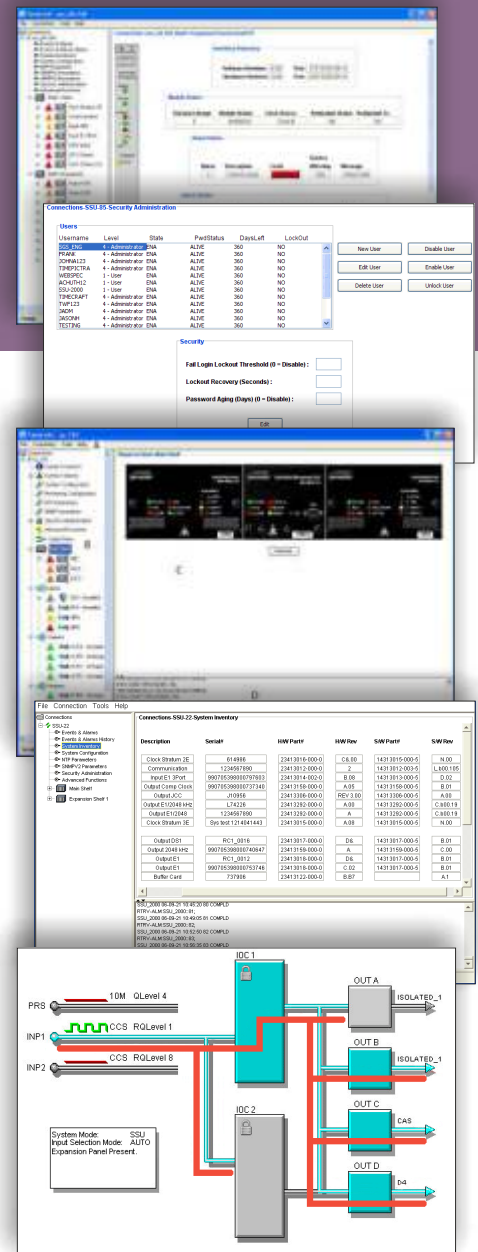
Connections-SSU-05-Security Administration

Users

| Username | Level | State | PwdStatus | DaysLeft | LockOut |
|---|---|---|---|---|---|
| SGS_ENG | 4 - Administrator | ENA | ALIVE | 360 | NO |
| FRANK | 4 - Administrator | ENA | ALIVE | 360 | NO |
| JOHNA123 | 4 - Administrator | ENA | ALIVE | 360 | NO |
| TIMEPICTRA | 4 - Administrator | ENA | ALIVE | 360 | NO |
| WEBSPEC | 1 - User | ENA | ALIVE | 360 | NO |
| ACHUTH12 | 1 - User | ENA | ALIVE | 360 | NO |
| SSU-2000 | 1 - User | ENA | ALIVE | 360 | NO |
| TIMECRAFT | 4 - Administrator | ENA | ALIVE | 360 | NO |
| TWP123 | 4 - Administrator | ENA | ALIVE | 360 | NO |
| JADM | 4 - Administrator | ENA | ALIVE | 360 | NO |
| JASONH | 4 - Administrator | ENA | ALIVE | 360 | NO |
| TESTING | 4 - Administrator | ENA | ALIVE | 360 | NO |

New User
Disable User
Edit User
Enable User
Delete User
Unlock User

Security

Fail Login Lockout Threshold (0 = Disable) :
Lockout Recovery (Seconds) :
Password Aging (Days) (0 = Disable) :
Edit

File Connection Tools Help

Connections
SSU-22
Events & Alarms
Events & Alarms History
System Inventory
System Configuration
NTP Parameters
SNMPV2 Parameters
Security Administration
Advanced Functions
Main Shelf
Expansion Shelf 1

Connections-SSU-22-System Inventory

| Description | Serial# | HW Part# | HW Rev | SW Part# | SW Rev |
|---|---|---|---|---|---|
| Clock Stratum 2E | 614986 | 23413016-000-0 | C6.00 | 14313015-000-5 | N.00 |
| Communication | 1234567890 | 23413012-000-0 | 2 | 14313012-003-5 | L.b00.105 |
| Input E1 3Port | 99070539800079763 | 23413014-002-0 | B.08 | 14313013-000-5 | D.02 |
| Output Comp Clock | 99070539800073734 | 23413159-000-0 | A.05 | 14313159-000-5 | B.01 |
| Output JCC | J10956 | 23413306-000-0 | REV 3.00 | 14313306-000-5 | A.00 |
| Output E1/2048 kHz | L74226 | 23413282-000-0 | A.00 | 14313282-000-5 | C.b00.19 |
| Output E1/2048 | 1234567890 | 23413282-000-0 | A | 14313282-000-5 | C.b00.19 |
| Clock Stratum 3E | Sys test 1214041443 | 23413015-000-0 | A.08 | 14313015-000-5 | N.00 |
| Output DS1 | RC1_0016 | 23413017-000-0 | D6 | 14313017-000-5 | B.01 |
| Output 2048 kHz | 99070539800074064 | 23413159-000-0 | D6 | 14313159-000-5 | C.00 |
| Output E1 | RC1_0012 | 23413018-000-0 | D6 | 14313017-000-5 | B.01 |
| Output E1 | 99070539800075746 | 23413018-000-0 | C.02 | 14313017-000-5 | B.01 |
| Buffer Card | 737906 | 23413122-000-0 | B.B7 | | A.1 |

SSU_2000 06-09-21 10:45:20:00 COMPLD
RTRV-ALM:SSU_2000::01;
SSU_2000 06-09-21 10:49:05 01 COMPLD
RTRV-ALM:SSU_2000::02;
SSU_2000 06-09-21 10:52:50 02 COMPLD
RTRV-ALM:SSU_2000::03;
SSU_2000 06-09-21 10:56:30 03 COMPLD

IOC 1
PRS
10M QLevel 4
INP1
CCS RQLevel 1
CCS RQLevel 8
INP2
OUT A
ISOLATED_1
OUT B
ISOLATED_1
OUT C
CAS
OUT D
D4
IOC 2

System Mode: SSU
Input Selection Mode: AUTO
Expansion Panel Present.